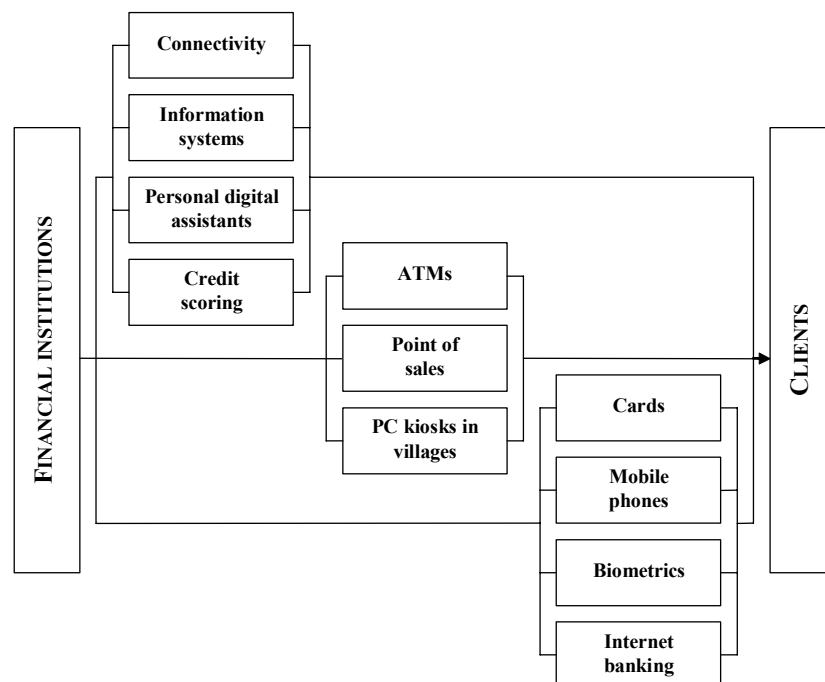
Connectivity

Information systems

Personal digital assistants

Credit scoring

FINANCIAL INSTITUTIONS

ATMs

Point of sales

PC kiosks in villages

CLIENTS

Cards

Mobile phones

Biometrics

Internet banking